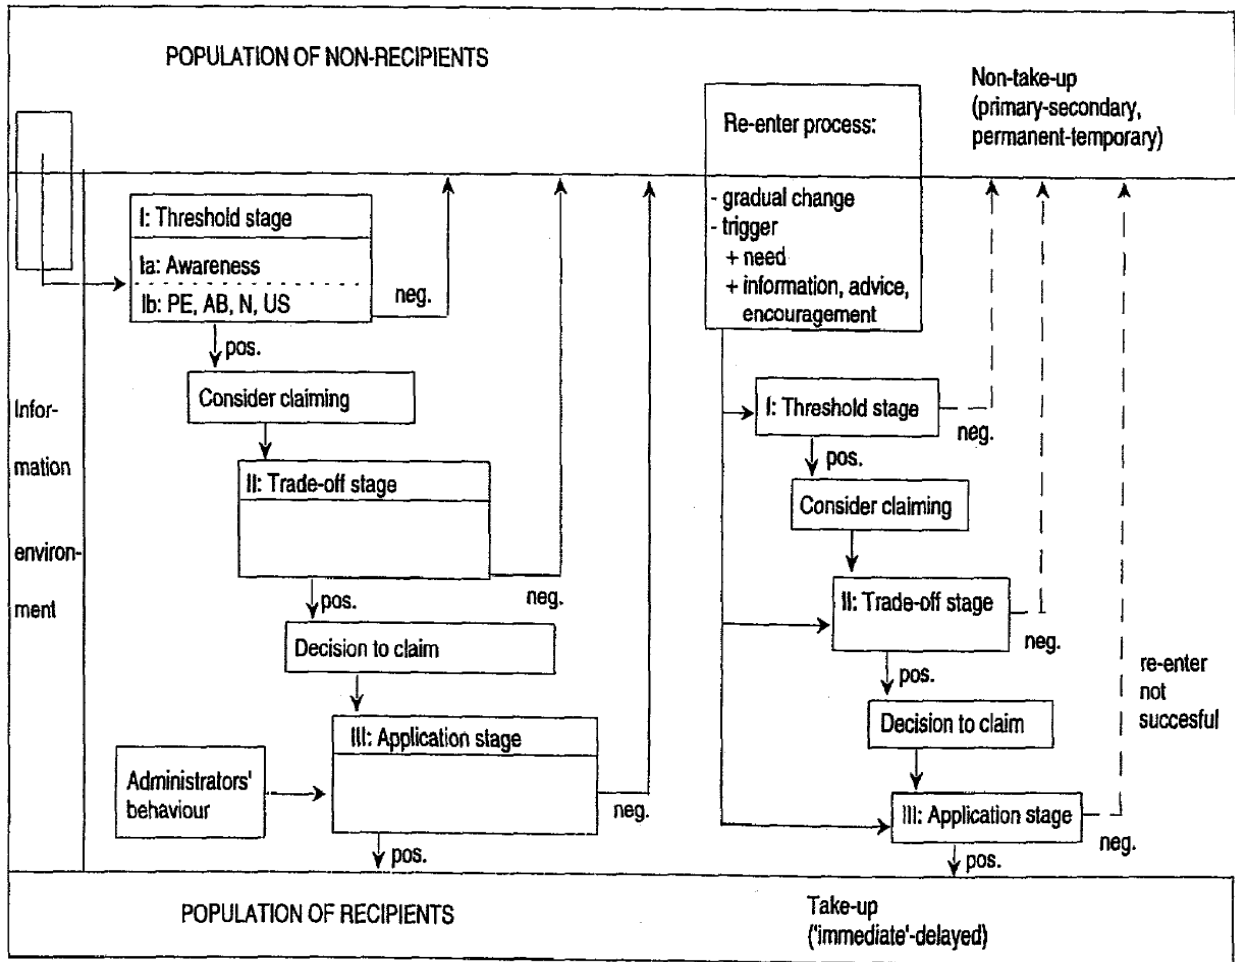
POPULATION OF NON-RECIPIENTS

Non-take-up
(primary-secondary,
permanent-temporary)

Re-enter process:

- gradual change
- trigger
+ need
+ information, advice, encouragement

I: Threshold stage

Ia: Awareness

Ib: PE, AB, N, US

neg.

pos.

Consider claiming

II: Trade-off stage

pos.

neg.

Decision to claim

III: Application stage

Administrators' behaviour

neg.

pos.

Infor-
mation
environ-
ment

I: Threshold stage

neg.

pos.

Consider claiming

II: Trade-off stage

neg.

pos.

Decision to claim

III: Application stage

neg.

pos.

re-enter
not
succesful

POPULATION OF RECIPIENTS

Take-up
('immediate'-delayed)